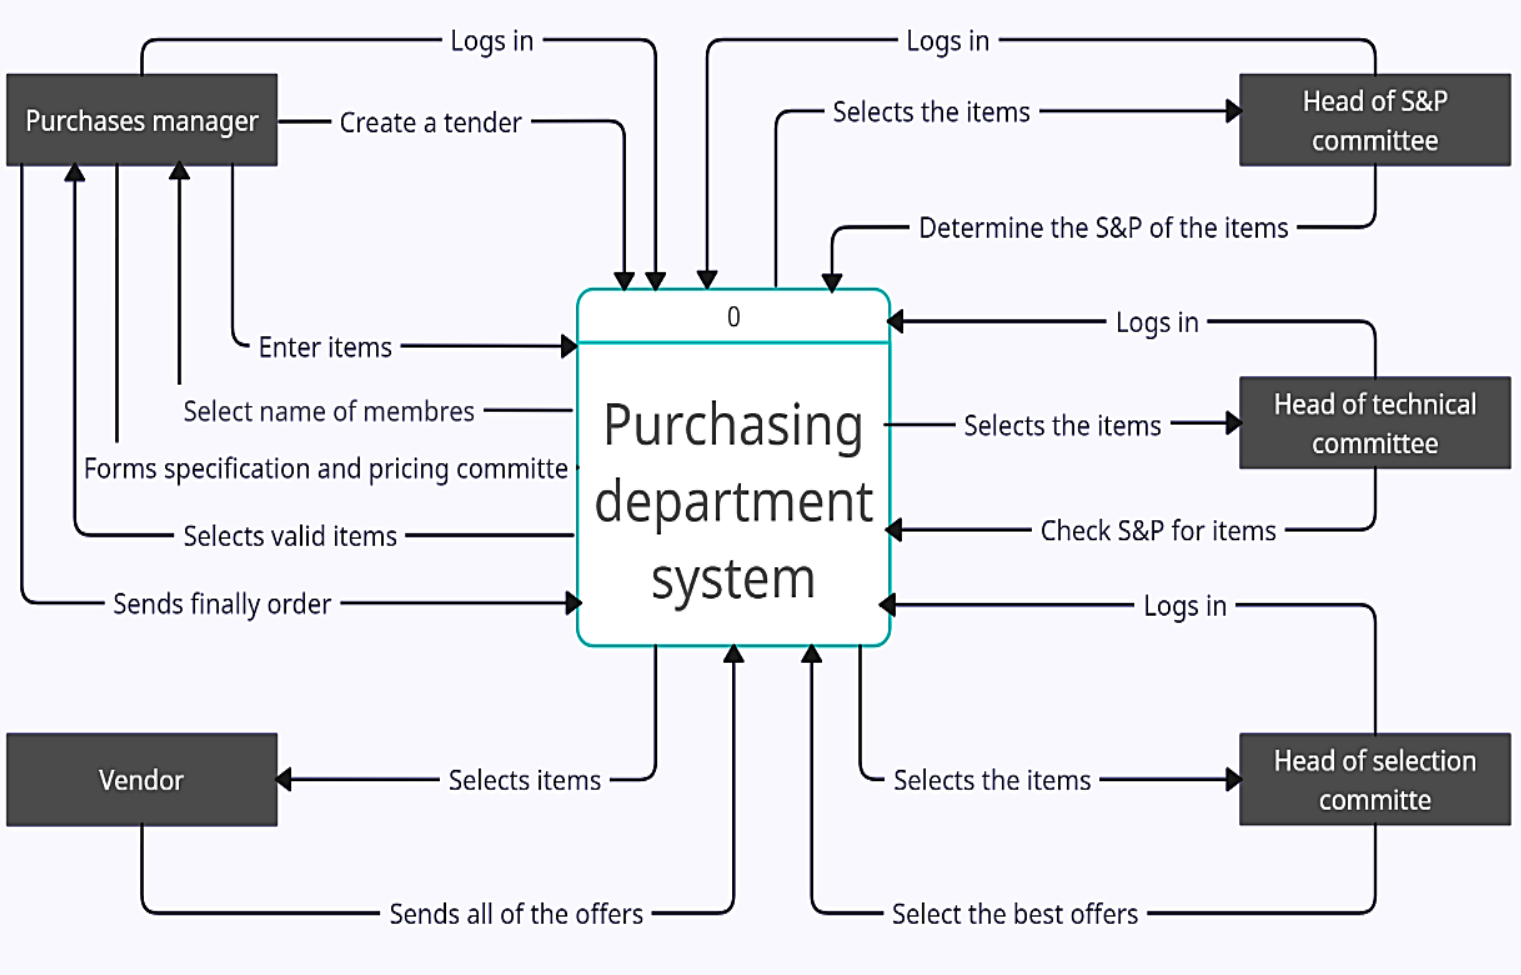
Logs in

Logs in

Purchases manager

Create a tender

Selects the items

Head of S&P committee

Determine the S&P of the items

0

Enter items

Logs in

Select name of membres

Purchasing department system

Selects the items

Head of technical committee

Forms specification and pricing committe

Selects valid items

Check S&P for items

Sends finally order

Logs in

Vendor

Selects items

Selects the items

Head of selection committe

Sends all of the offers

Select the best offers